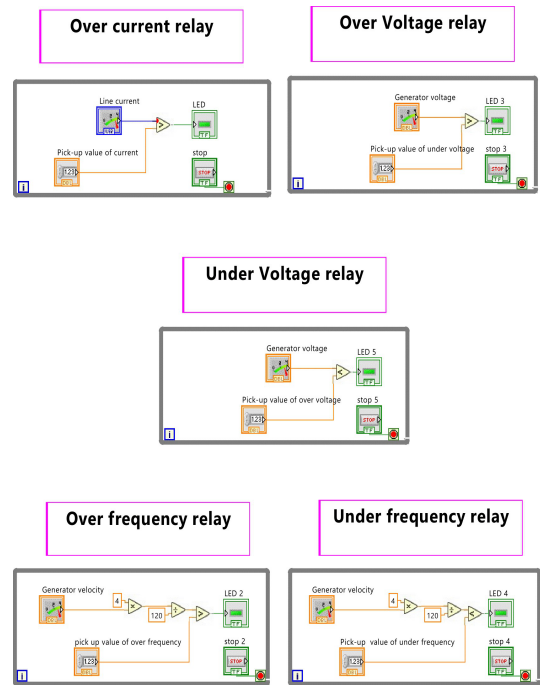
Over current relay

Line current
LED
Pick-up value of current
stop
i

Over Voltage relay

Generator voltage
LED 3
Pick-up value of under voltage
stop 3
i

Under Voltage relay

Generator voltage
LED 5
Pick-up value of over voltage
stop 5
i

Over frequency relay

Generator velocity
4
120
LED 2
pick up value of over frequency
stop 2
i

Under frequency relay

Generator velocity
4
120
LED 4
Pick-up value of under frequency
stop 4
i